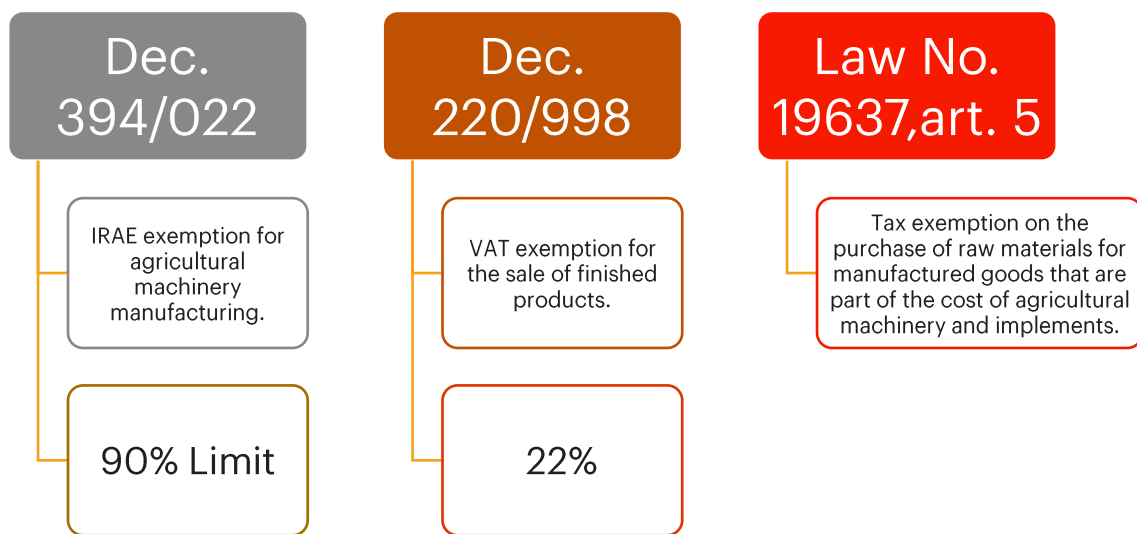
Dec. 394/022

IRAE exemption for agricultural machinery manufacturing.

90% Limit

Dec. 220/998

VAT exemption for the sale of finished products.

22%

Law No. 19637,art. 5

Tax exemption on the purchase of raw materials for manufactured goods that are part of the cost of agricultural machinery and implements.